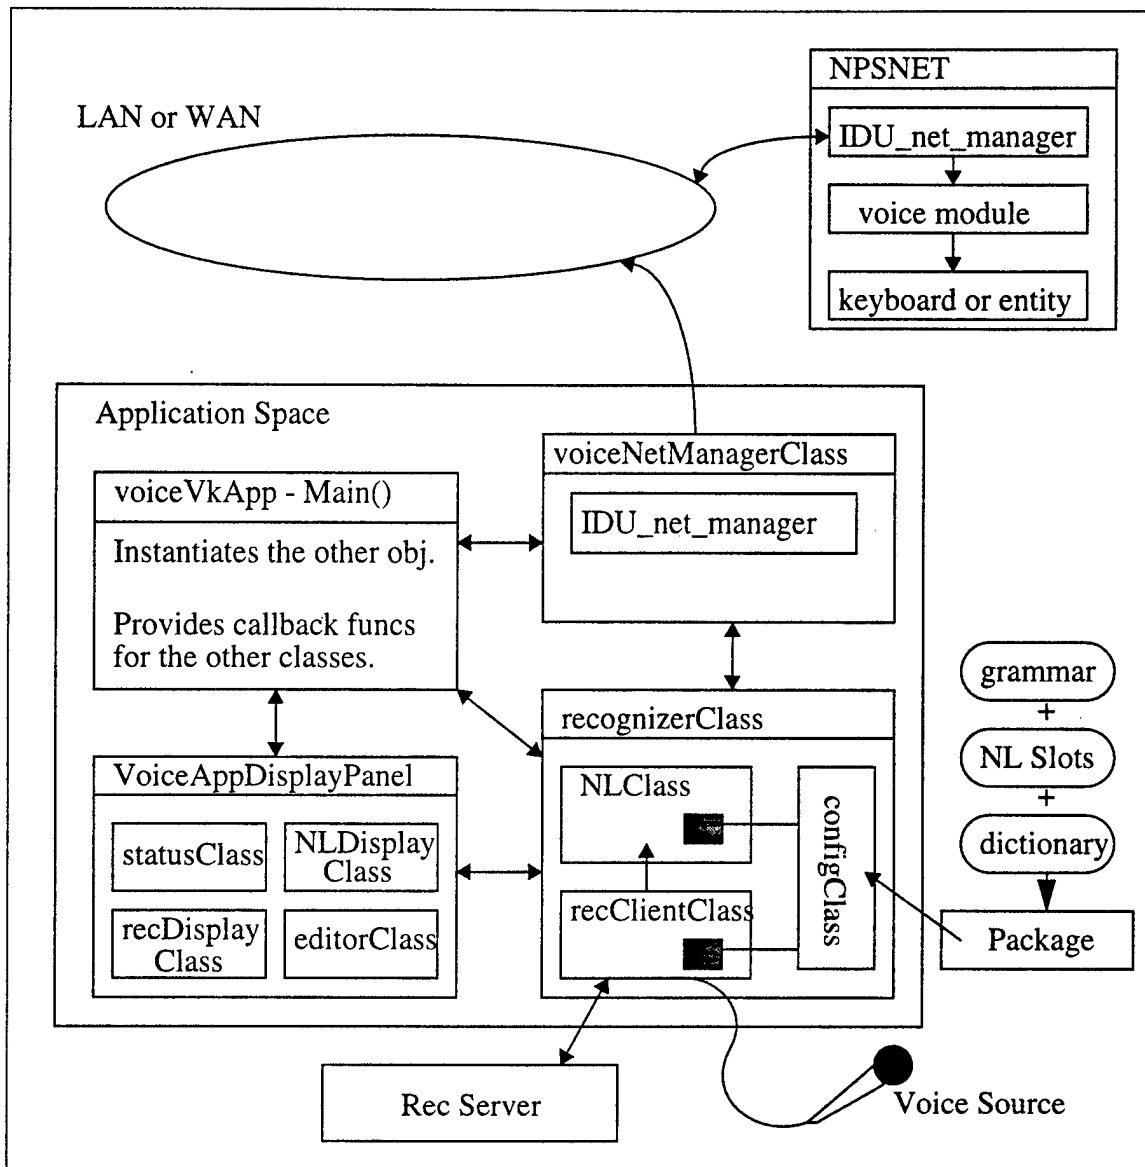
NPSNET

IDU_net_manager

voice module

keyboard or entity

LAN or WAN

Application Space

voiceNetManagerClass

IDU_net_manager

voiceVkApp - Main()

Instantiates the other obj.

Provides callback funcs for the other classes.

grammar

+

NL Slots

+

dictionary

recognizerClass

NLClass

configClass

recClientClass

VoiceAppDisplayPanel

statusClass

NLDisplay Class

recDisplay Class

editorClass

Package

Rec Server

Voice Source